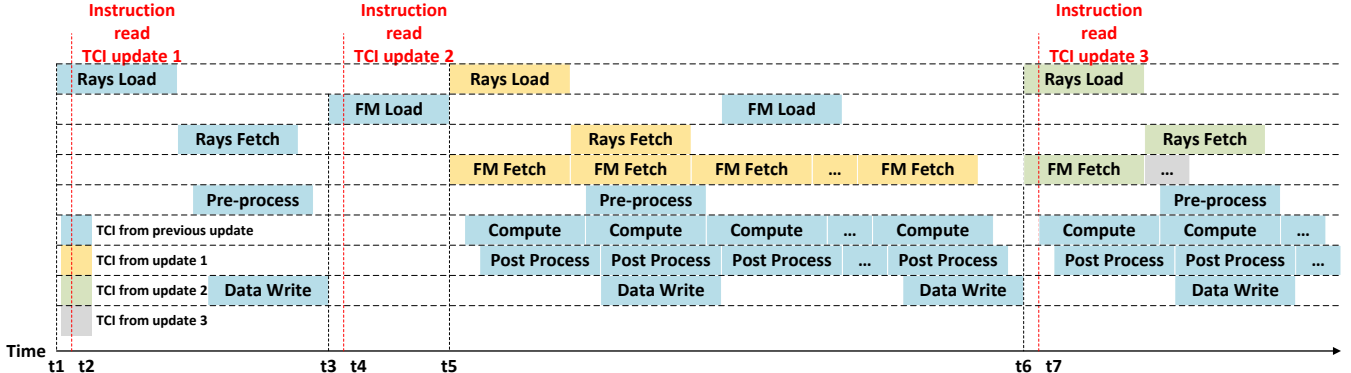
Instruction read TCI update 1

Instruction read TCI update 2

Instruction read TCI update 3

Rays Load

Rays Load

Rays Load

FM Load

FM Load

Rays Fetch

Rays Fetch

Rays Fetch

FM Fetch FM Fetch FM Fetch ... FM Fetch

FM Fetch ...

Pre-process

Pre-process

Pre-process

TCI from previous update

Compute Compute Compute ... Compute

Compute Compute ...

TCI from update 1

Post Process Post Process Post Process ... Post Process

Post Process Post Process ...

TCI from update 2

Data Write

Data Write

Data Write

Data Write

TCI from update 3

Time

t1 t2 t3 t4 t5 t6 t7